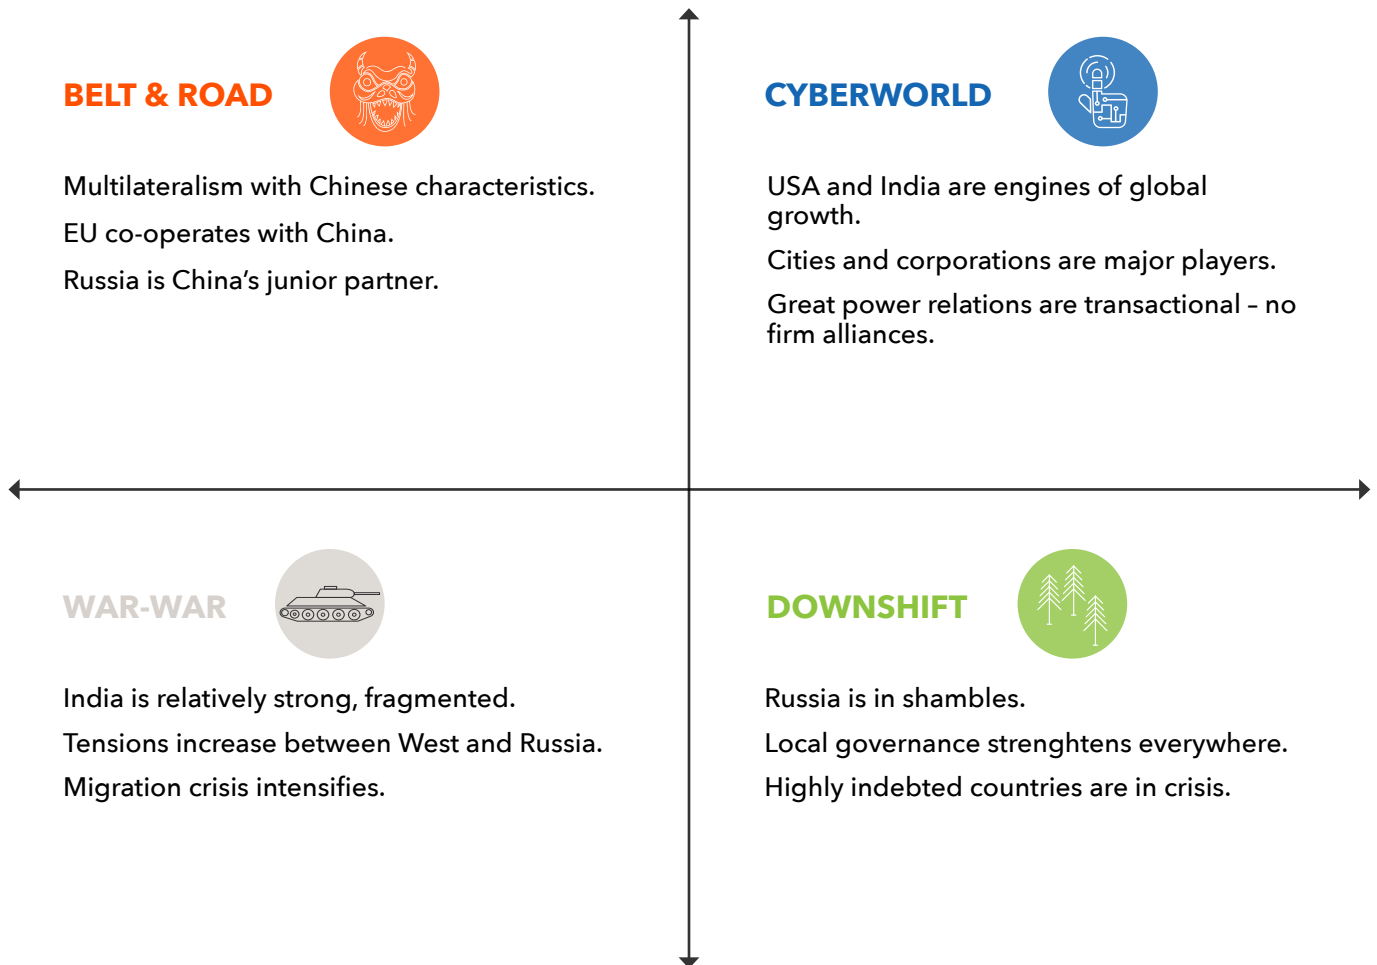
BELT & ROAD

Multilateralism with Chinese characteristics.

EU co-operates with China.

Russia is China’s junior partner.

CYBERWORLD

USA and India are engines of global growth.

Cities and corporations are major players.

Great power relations are transactional – no firm alliances.

WAR-WAR

India is relatively strong, fragmented.

Tensions increase between West and Russia.

Migration crisis intensifies.

DOWNSHIFT

Russia is in shambles.

Local governance strenghtens everywhere.

Highly indebted countries are in crisis.